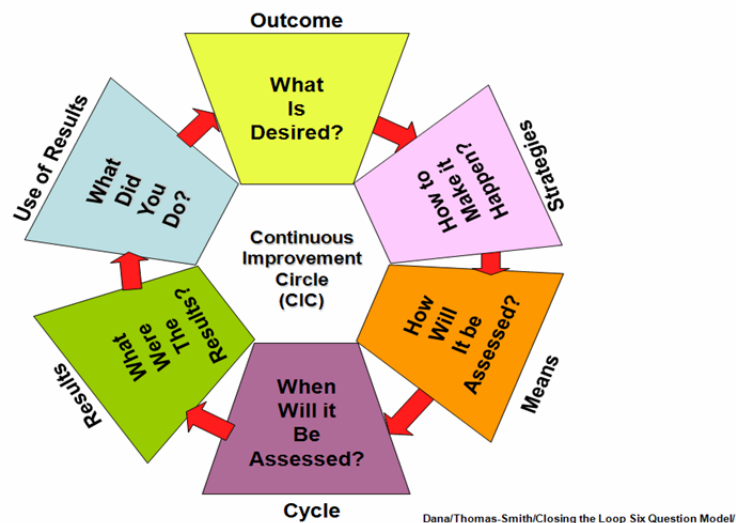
Outcome

What Is Desired?

Strategies

How to Make it Happen?

Means

How Will It be Assessed?

Cycle

When Will it Be Assessed?

Results

What Were The Results?

Use of Results

What Did You Do?

Continuous Improvement Circle (CIC)

Dana/Thomas-Smith/Closing the Loop Six Question Model/